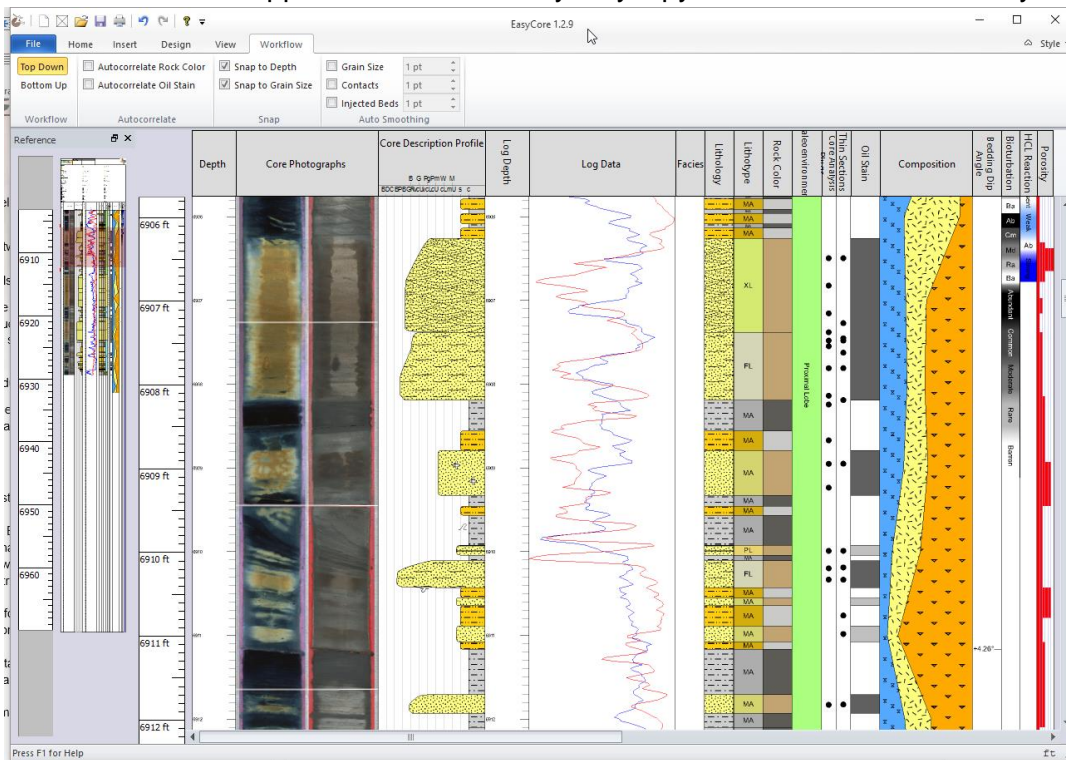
EasyCore 1.2.9

File Home Insert Design View Workflow

Style

Top Down
Bottom Up
Workflow

Autocorrelate Rock Color
Autocorrelate Oil Stain
Autocorrelate

Snap to Depth
Snap to Grain Size
Snap

Grain Size 1 pt
Contacts 1 pt
Injected Beds 1 pt
Auto Smoothing

Reference

6910
6920
6930
6940
6950
6960

| Depth | Core Photographs | Core Description Profile | Log Depth | Log Data | Facies | Lithology | Lithotype | Rock Color | aleoenvironme | Core Analysis | Thin Sections | Oil Stain | Composition | Bedding Dip Angle | Bioturbation | HCL Reaction | Porosity |
|---|---|---|---|---|---|---|---|---|---|---|---|---|---|---|---|---|---|
| 6906 ft | | | | | | | MA | | | | | | | | Ra | Weak | |
| | | | | | | | MA | | | | | | | | Ab | Ab | |
| | | | | | | | MA | | | | | | | | Cm | | |
| 6907 ft | | | | | | | XL | | | | | | | | Md | | |
| | | | | | | | | | | | | | | | Ra | | |
| | | | | | | | FL | | Proximal Lobe | | | | | | Ba | | |
| 6908 ft | | | | | | | MA | | | | | | | | Abundant | | |
| 6909 ft | | | | | | | MA | | | | | | | | Common | | |
| | | | | | | | MA | | | | | | | | Moderate | | |
| | | | | | | | MA | | | | | | | | Rare | | |
| | | | | | | | MA | | | | | | | | Barren | | |
| 6910 ft | | | | | | | PL | | | | | | | | | | |
| | | | | | | | FL | | | | | | | | | | |
| | | | | | | | MA | | | | | | | | | | |
| | | | | | | | MA | | | | | | | | | | |
| | | | | | | | MA | | | | | | | | | | |
| 6911 ft | | | | | | | MA | | | | | | | 4.26° | | | |
| | | | | | | | MA | | | | | | | | | | |
| 6912 ft | | | | | | | MA | | | | | | | | | | |
| | | | | | | | MA | | | | | | | | | | |

Press F1 for Help
ft